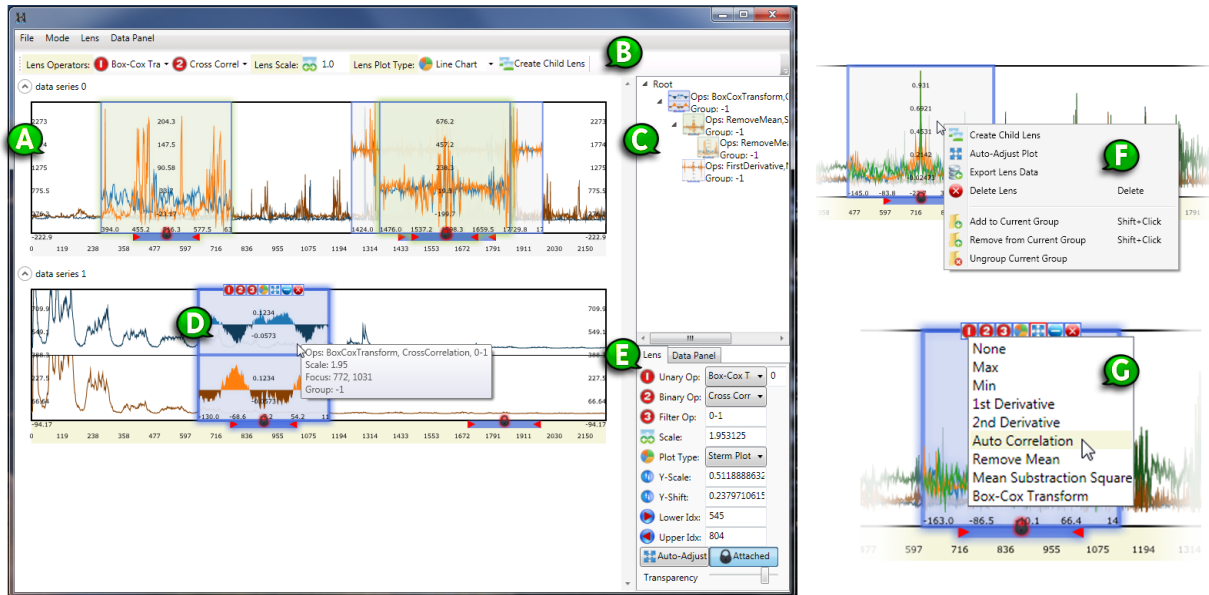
File Mode Lens Data Panel

Lens Operators: 1 Box-Cox Tra 2 Cross Correl Lens Scale: 1.0 Lens Plot Type: Line Chart Create Child Lens

B

data series 0

A

2273
204.3
147.5
90.58
33.7
-23.17
775.5
-222.9
394.0 455.2 516.3 577.5 63
676.2
457.2
238.3
19.3
-199.7
1424.0 1476.0 1537.2 1598.3 1659.5 1720.8 17
2273
1774
775.5
-222.9
0 119 238 358 477 597 716 836 955 1075 1194 1314 1433 1553 1672 1791 1911 2030 2150

data series 1

709.9
549.1
388.3
227.5
66.64
-94.17

D

1 2 3
0.1234
-0.0573
0.1234
-0.0573
-130.0 -68.6 54.2

Ops: BoxCoxTransform, CrossCorrelation, 0-1
Scale: 1.95
Focus: 772, 1031
Group: -1

709.9
549.1
227.5
66.64
-94.17
0 119 238 358 477 597 716 836 955 1075 1194 1314 1433 1553 1672 1791 1911 2030 2150

C

Root
Ops: BoxCoxTransform,C
Group: -1
Ops: RemoveMean,S
Group: -1
Ops: RemoveMea
Group: -1
Ops: FirstDerivative,N
Group: -1

E

Lens Data Panel
1 Unary Op: Box-Cox T 0
2 Binary Op: Cross Corr
3 Filter Op: 0-1
Scale: 1.953125
Plot Type: Sterm Plot
Y-Scale: 0.5118888632
Y-Shift: 0.2379710615
Lower Idx: 545
Upper Idx: 804
Auto-Adjust Attached
Transparency

0.931
0.6921
0.4531
0.2142
-0.02471
-145.0 -83.8
477 597 716 836
1791

Create Child Lens
Auto-Adjust Plot
Export Lens Data
Delete Lens Delete
Add to Current Group Shift+Click
Remove from Current Group Shift+Click
Ungroup Current Group

F

1 2 3
None
Max
Min
1st Derivative
2nd Derivative
Auto Correlation
Remove Mean
Mean Substraction Square
Box-Cox Transform

G

-163.0 -86.5 -10.1 66.4 14
577 597 716 836 955 1075 1194 1314